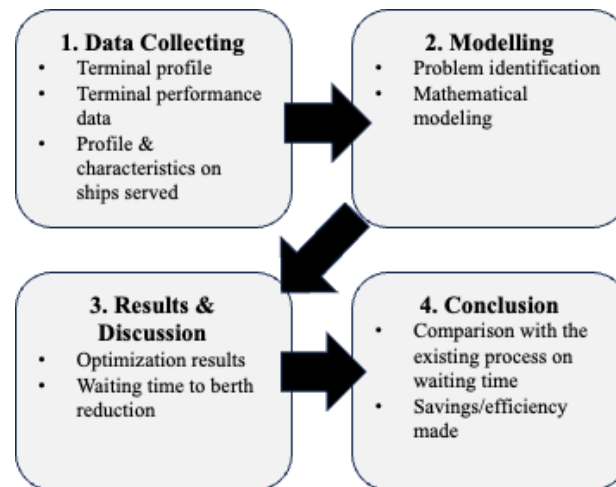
1. Data Collecting
• Terminal profile
• Terminal performance data
• Profile & characteristics on ships served

2. Modelling
• Problem identification
• Mathematical modeling

3. Results & Discussion
• Optimization results
• Waiting time to berth reduction

4. Conclusion
• Comparison with the existing process on waiting time
• Savings/efficiency made